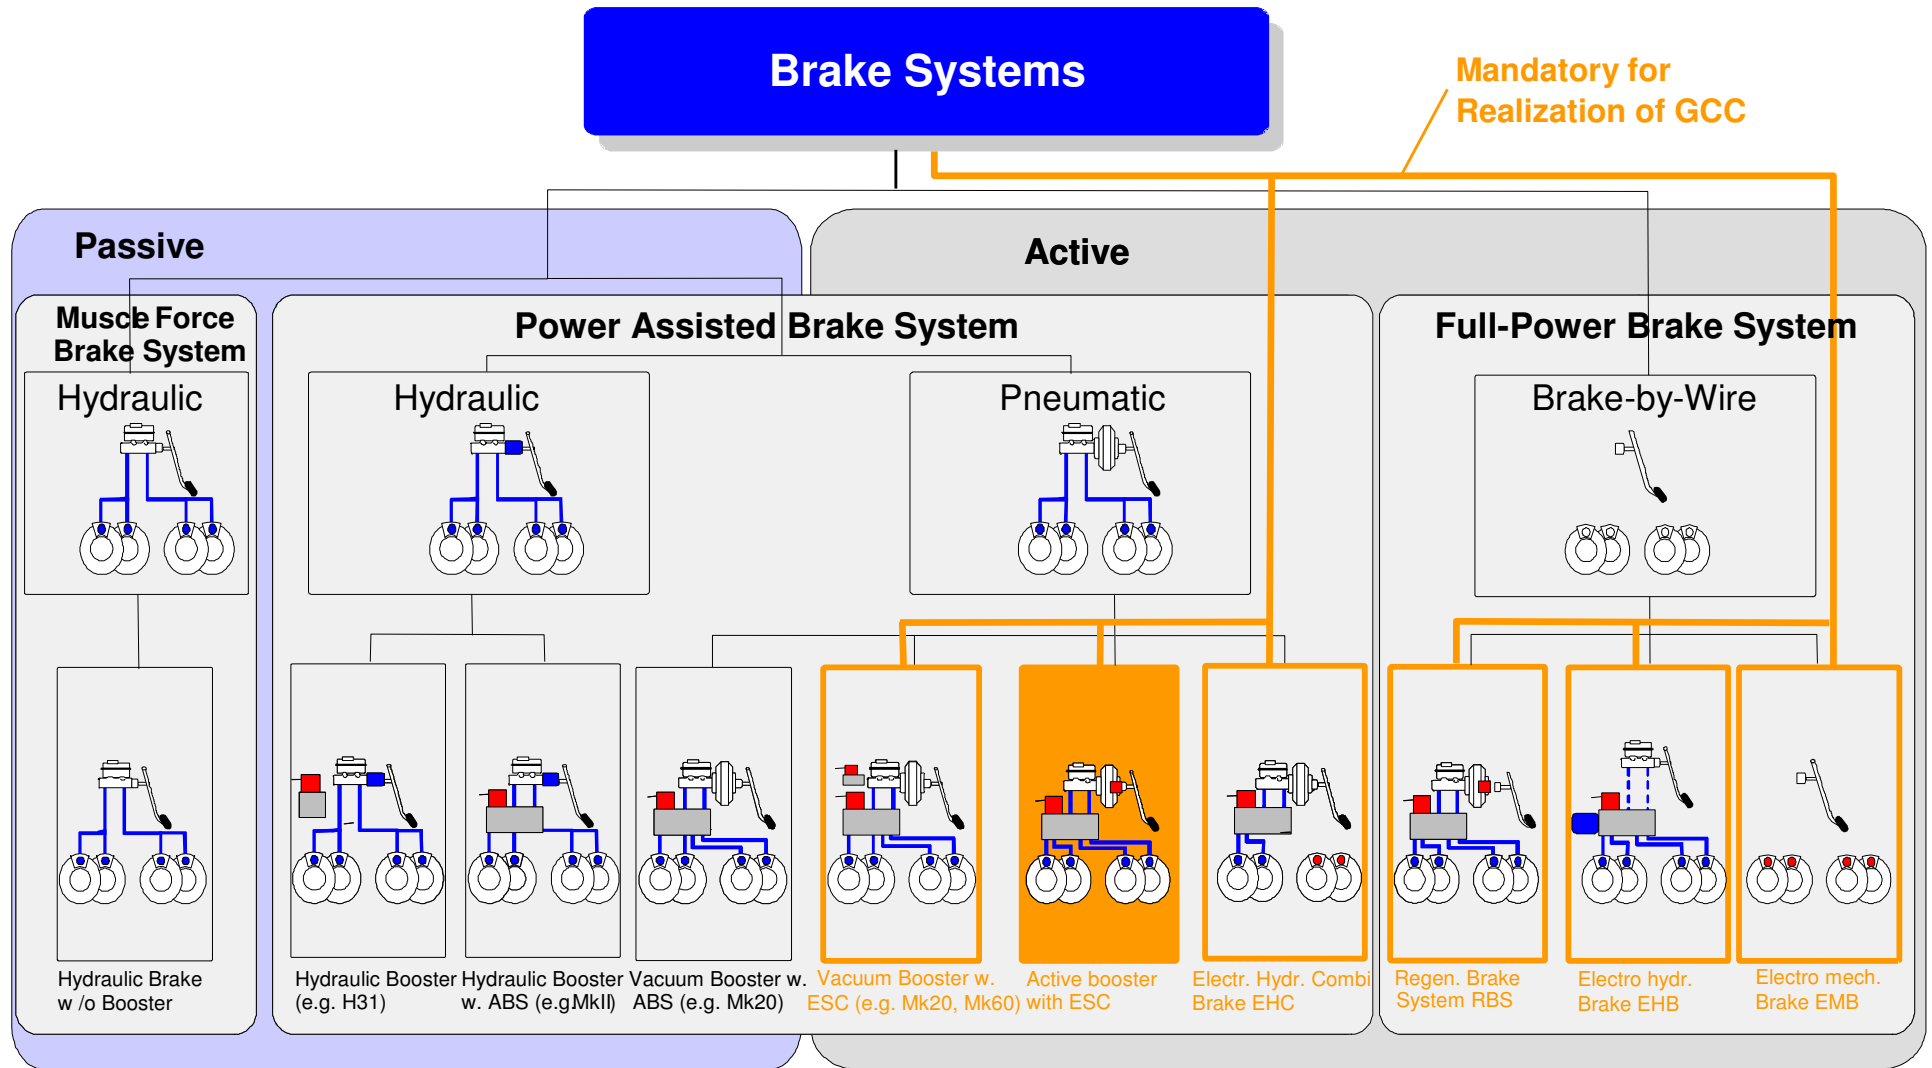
Brake Systems

Mandatory for Realization of GCC

Passive

Active

Muscle Force Brake System

Hydraulic

Power Assisted Brake System

Hydraulic

Pneumatic

Full-Power Brake System

Brake-by-Wire

Hydraulic Brake w /o Booster

Hydraulic Booster (e.g. H31)

Hydraulic Booster w. ABS (e.g.MkII)

Vacuum Booster w. ABS (e.g. Mk20)

Vacuum Booster w. ESC (e.g. Mk20, Mk60)

Active booster with ESC

Electr. Hydr. Combi Brake EHC

Regen. Brake System RBS

Electro hydr. Brake EHB

Electro mech. Brake EMB